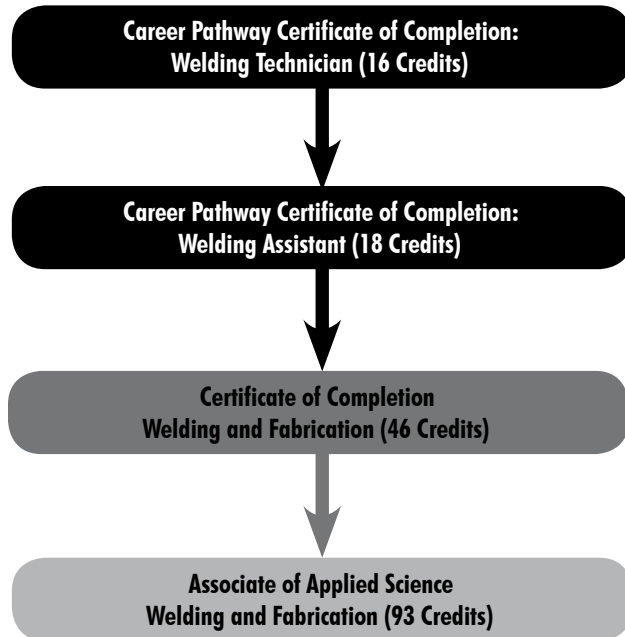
Career Pathway Certificate of Completion:
Welding Technician (16 Credits)

Career Pathway Certificate of Completion:
Welding Assistant (18 Credits)

Certificate of Completion
Welding and Fabrication (46 Credits)

Associate of Applied Science
Welding and Fabrication (93 Credits)